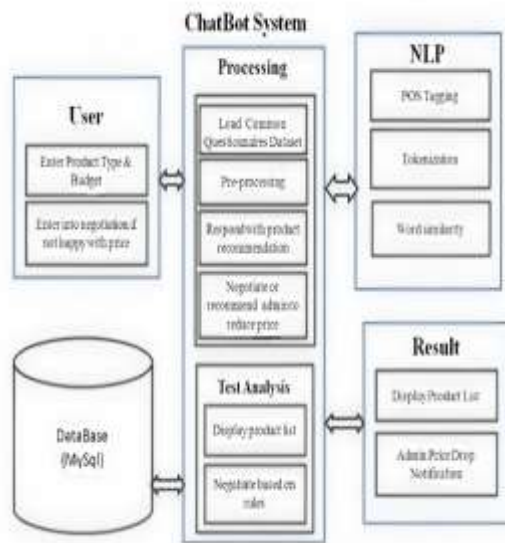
ChatBot System

User

Enter Product Type & Budget

Enter into negotiation if not happy with price

Processing

Load Common Questionnaires Dataset

Pre-processing

Respond with product recommendation

Negotiate or recommend admin to reduce price

Test Analysis

Display product list

Negotiate based on rules

NLP

POS Tagging

Tokenization

Word similarity

DataBase (MySql)

Result

Display Product List

Admin Price Drop Notification